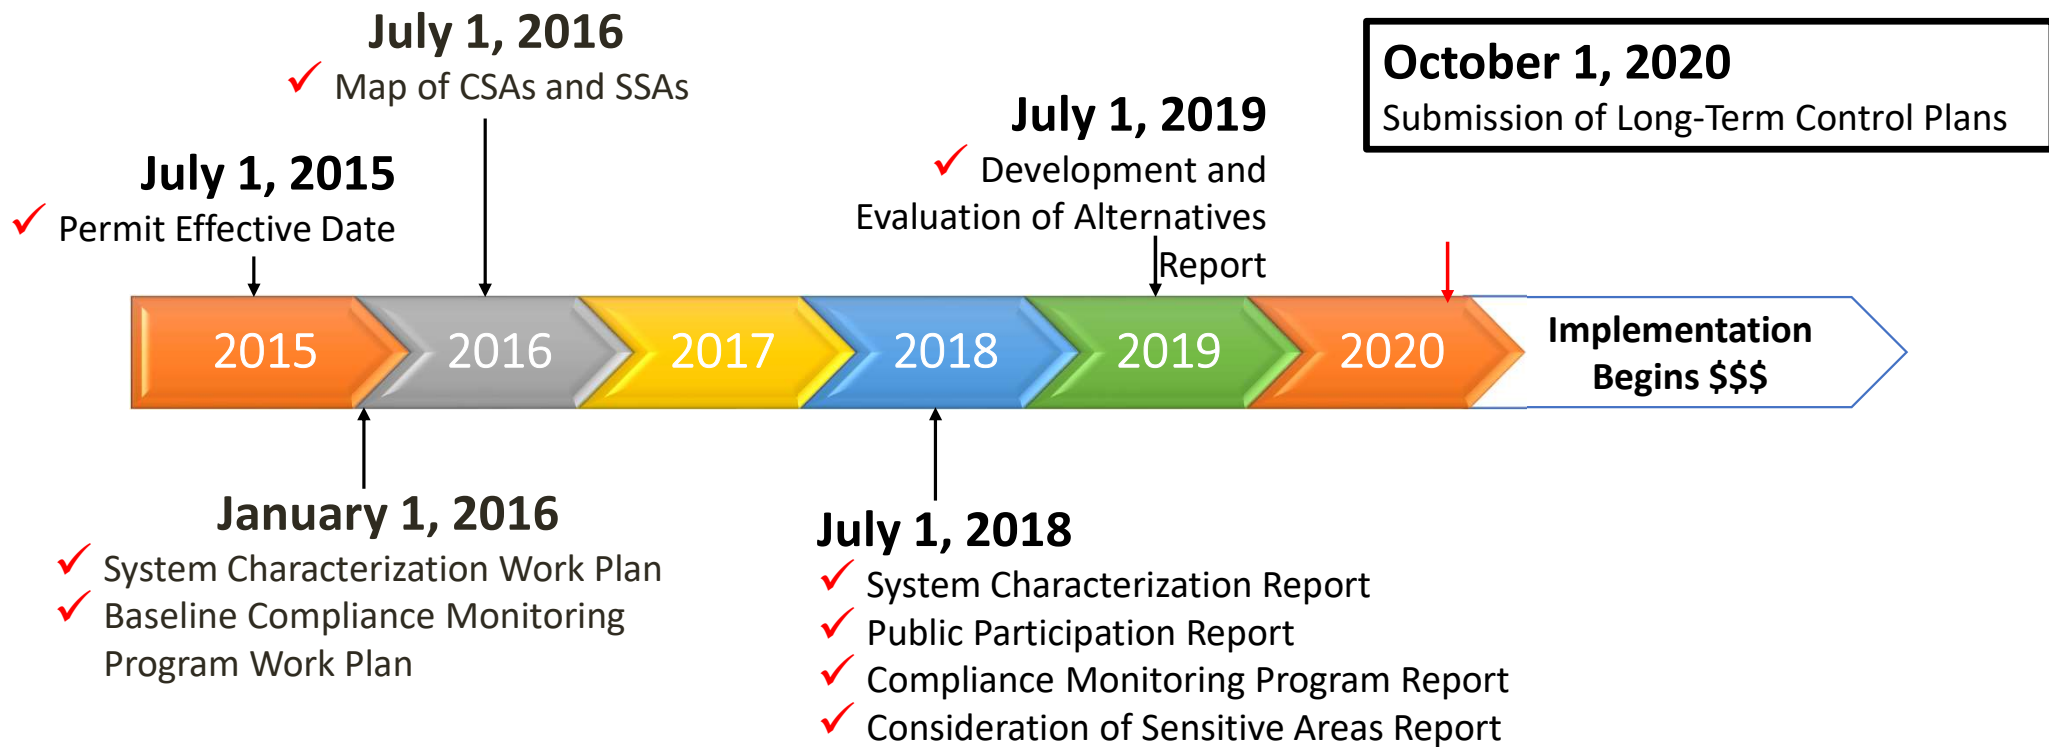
July 1, 2016
✓ Map of CSAs and SSAs

October 1, 2020
Submission of Long-Term Control Plans

July 1, 2015
✓ Permit Effective Date

July 1, 2019
✓ Development and Evaluation of Alternatives Report

2015 2016 2017 2018 2019 2020 Implementation Begins $$$

January 1, 2016
✓ System Characterization Work Plan
✓ Baseline Compliance Monitoring Program Work Plan

July 1, 2018
✓ System Characterization Report
✓ Public Participation Report
✓ Compliance Monitoring Program Report
✓ Consideration of Sensitive Areas Report